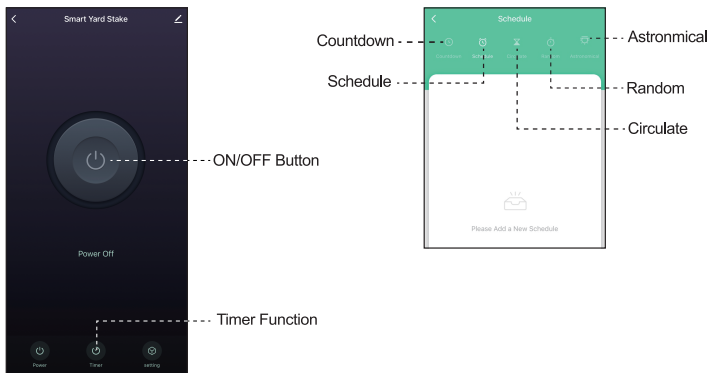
Smart Yard Stake

ON/OFF Button

Power Off

Timer Function

Power
Timer
setting

Schedule

Countdown
Schedule
Astronmical
Random
Circulate

Countdown
Schedule
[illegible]
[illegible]
Astronomical

Please Add a New Schedule